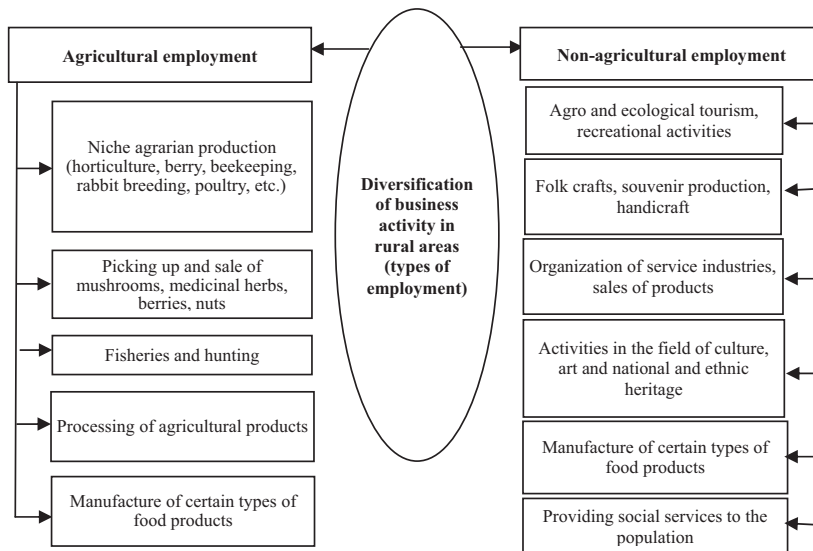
Agricultural employment

Diversification of business activity in rural areas (types of employment)

Non-agricultural employment

Niche agrarian production (horticulture, berry, beekeeping, rabbit breeding, poultry, etc.)

Picking up and sale of mushrooms, medicinal herbs, berries, nuts

Fisheries and hunting

Processing of agricultural products

Manufacture of certain types of food products

Agro and ecological tourism, recreational activities

Folk crafts, souvenir production, handicraft

Organization of service industries, sales of products

Activities in the field of culture, art and national and ethnic heritage

Manufacture of certain types of food products

Providing social services to the population